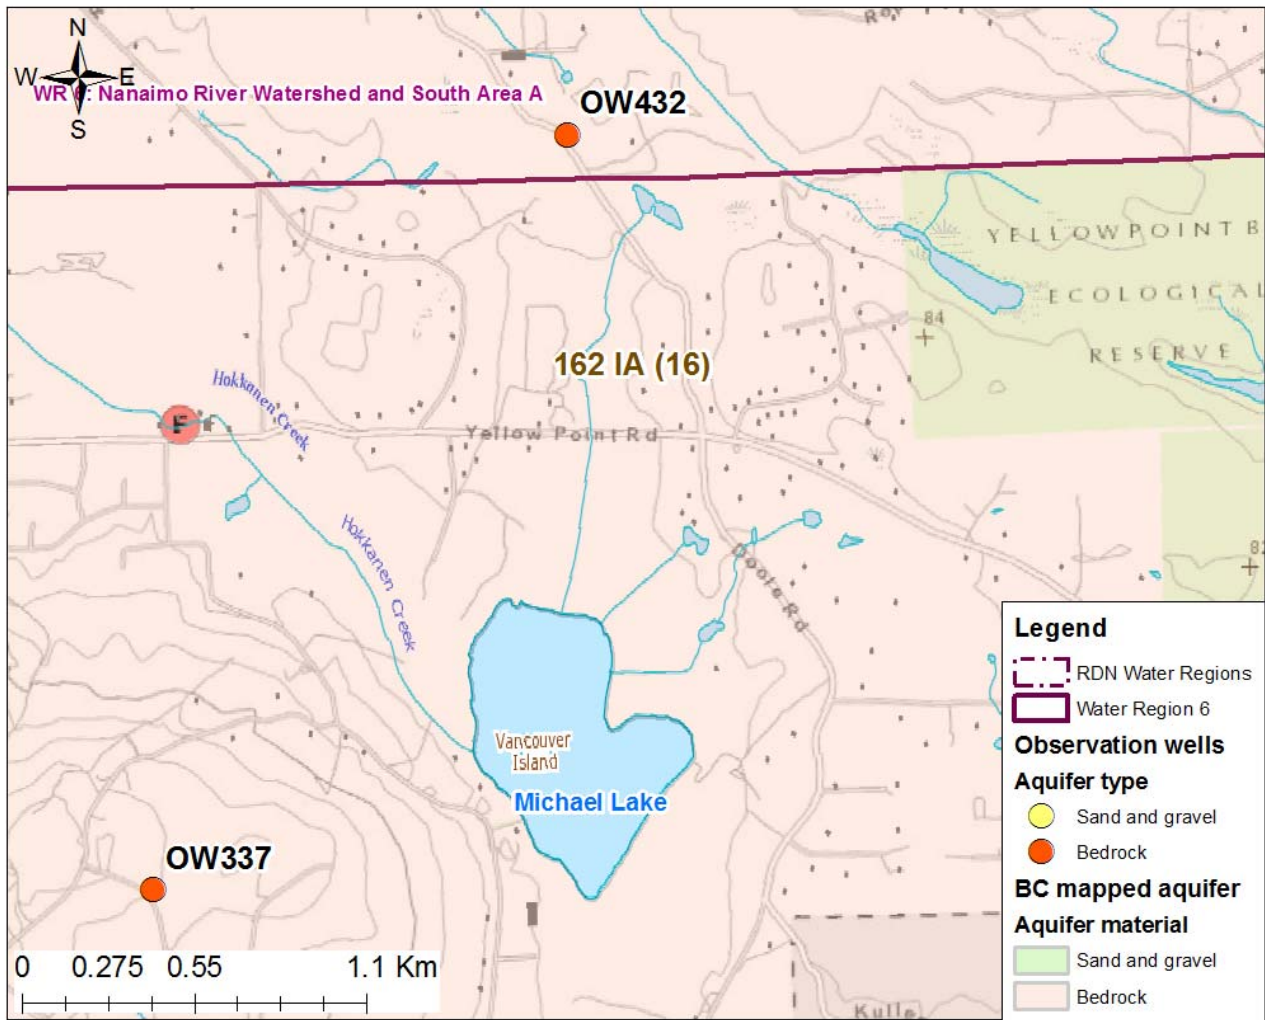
N
W
E
S
WR 6: Nanaimo River Watershed and South Area A
OW432
Ro
YELLOWPOINT B
ECOLOGICAL
RESERVE
84
162 IA (16)
Hokkanen Creek
F
Yellow Point Rd
82
Hokkanen Creek
Doole Rd
Vancouver Island
Michael Lake
OW337
0 0.275 0.55 1.1 Km
Kulle

Legend
RDN Water Regions
Water Region 6
Observation wells
Aquifer type
Sand and gravel
Bedrock
BC mapped aquifer
Aquifer material
Sand and gravel
Bedrock